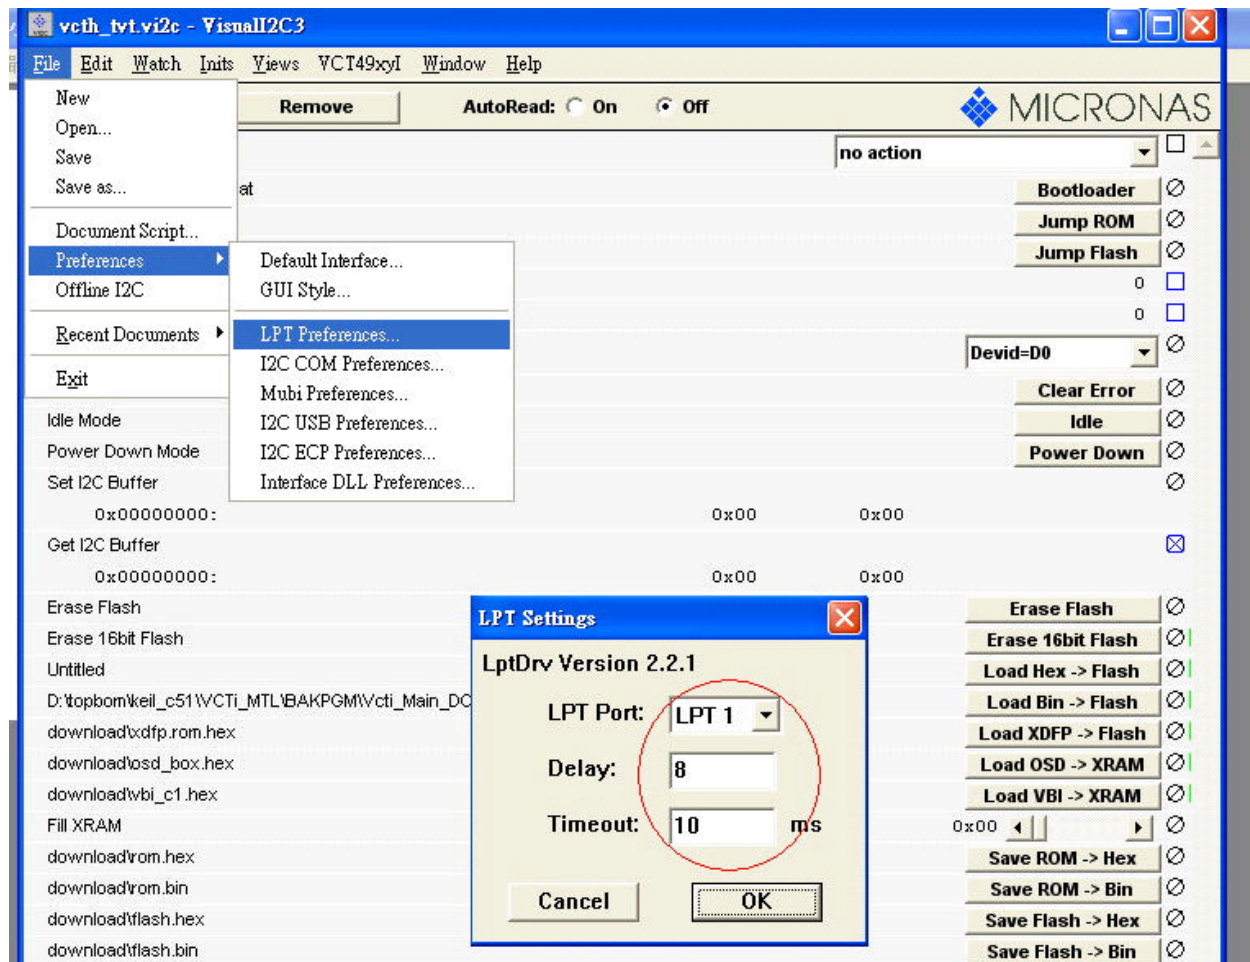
vcth_tvt.vi2c - VisualI2C3

File Edit Watch Inits Views VCT49xyI Window Help

New
Open...
Save
Save as...
Document Script...
Preferences
Offline I2C
Recent Documents
Exit

Default Interface...
GUI Style...
LPT Preferences...
I2C COM Preferences...
Mubi Preferences...
I2C USB Preferences...
I2C ECP Preferences...
Interface DLL Preferences...

Remove AutoRead: On Off MICRONAS

no action

at

Bootloader
Jump ROM
Jump Flash
0
0
Devid=D0
Clear Error
Idle
Power Down

Idle Mode
Power Down Mode
Set I2C Buffer
0x00000000: 0x00 0x00
Get I2C Buffer
0x00000000: 0x00 0x00
Erase Flash
Erase 16bit Flash
Untitled
D:\topbom\keil_c51\VCTi_MTL\BAKPGM\Vcti_Main_DC
download\xdfp.rom.hex
download\osd_box.hex
download\vbi_c1.hex
Fill XRAM
download\rom.hex
download\rom.bin
download\flash.hex
download\flash.bin

LPT Settings
LptDrv Version 2.2.1
LPT Port: LPT 1
Delay: 8
Timeout: 10 ms
Cancel OK

Erase Flash
Erase 16bit Flash
Load Hex -> Flash
Load Bin -> Flash
Load XDFP -> Flash
Load OSD -> XRAM
Load VBI -> XRAM
0x00
Save ROM -> Hex
Save ROM -> Bin
Save Flash -> Hex
Save Flash -> Bin